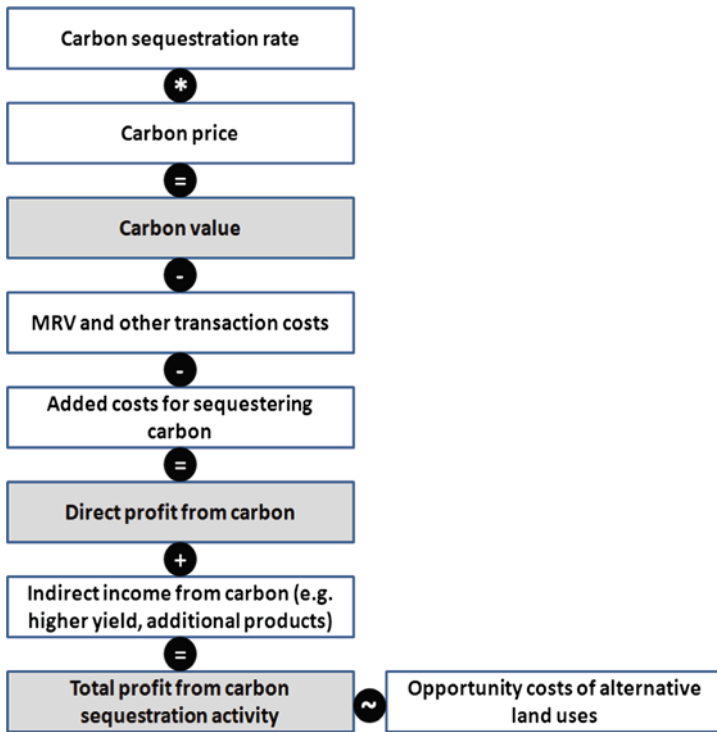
Carbon sequestration rate

*

Carbon price

=

Carbon value

-

MRV and other transaction costs

-

Added costs for sequestering carbon

=

Direct profit from carbon

+

Indirect income from carbon (e.g. higher yield, additional products)

=

Total profit from carbon sequestration activity

~

Opportunity costs of alternative land uses